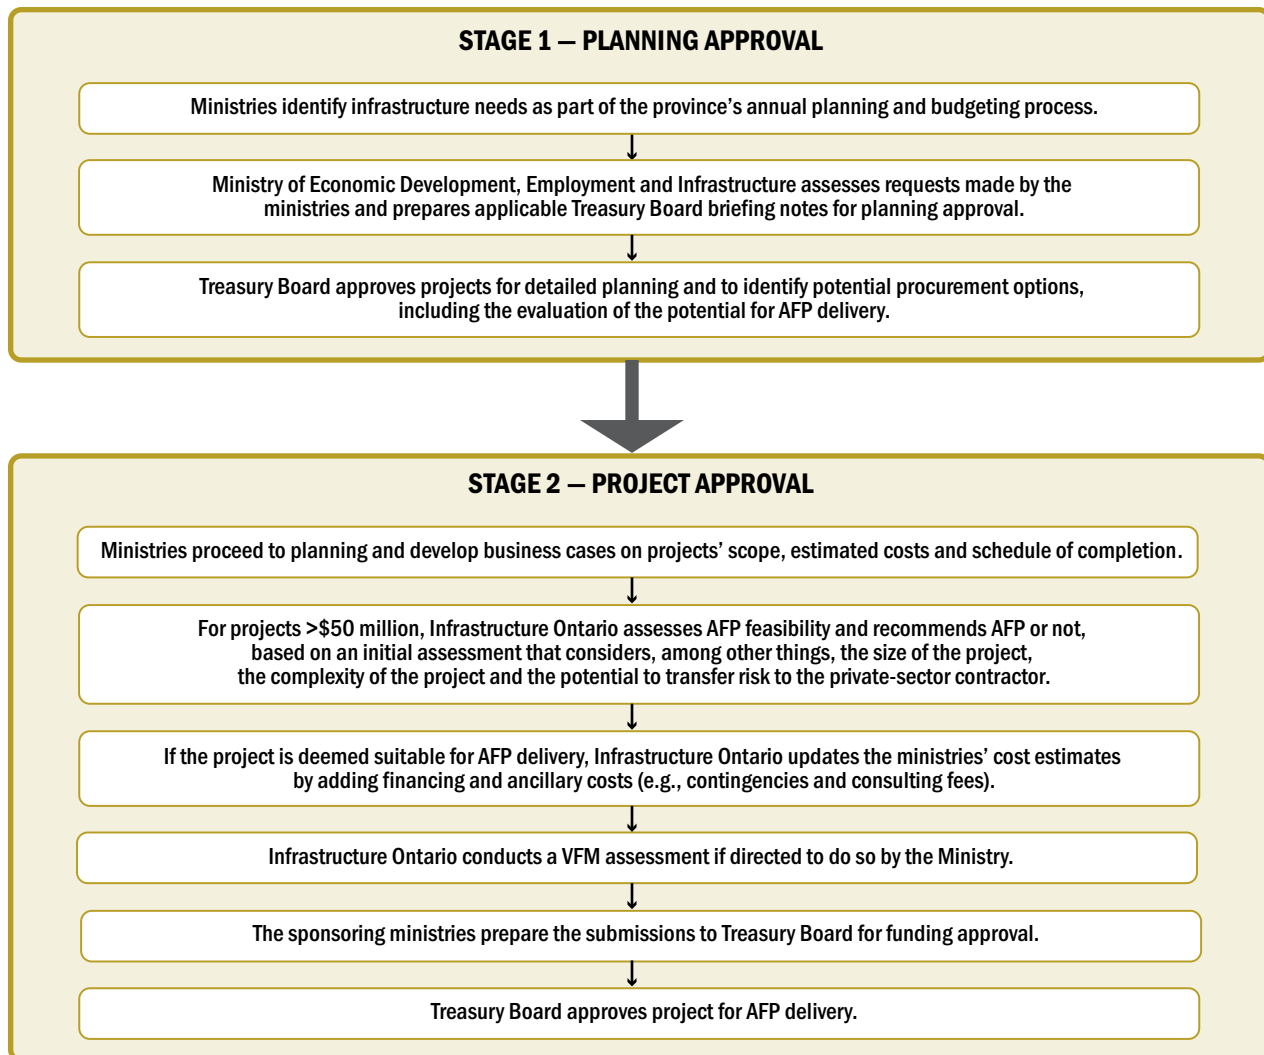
STAGE 1 — PLANNING APPROVAL

Ministries identify infrastructure needs as part of the province's annual planning and budgeting process.

Ministry of Economic Development, Employment and Infrastructure assesses requests made by the ministries and prepares applicable Treasury Board briefing notes for planning approval.

Treasury Board approves projects for detailed planning and to identify potential procurement options, including the evaluation of the potential for AFP delivery.

STAGE 2 — PROJECT APPROVAL

Ministries proceed to planning and develop business cases on projects' scope, estimated costs and schedule of completion.

For projects >$50 million, Infrastructure Ontario assesses AFP feasibility and recommends AFP or not, based on an initial assessment that considers, among other things, the size of the project, the complexity of the project and the potential to transfer risk to the private-sector contractor.

If the project is deemed suitable for AFP delivery, Infrastructure Ontario updates the ministries' cost estimates by adding financing and ancillary costs (e.g., contingencies and consulting fees).

Infrastructure Ontario conducts a VFM assessment if directed to do so by the Ministry.

The sponsoring ministries prepare the submissions to Treasury Board for funding approval.

Treasury Board approves project for AFP delivery.